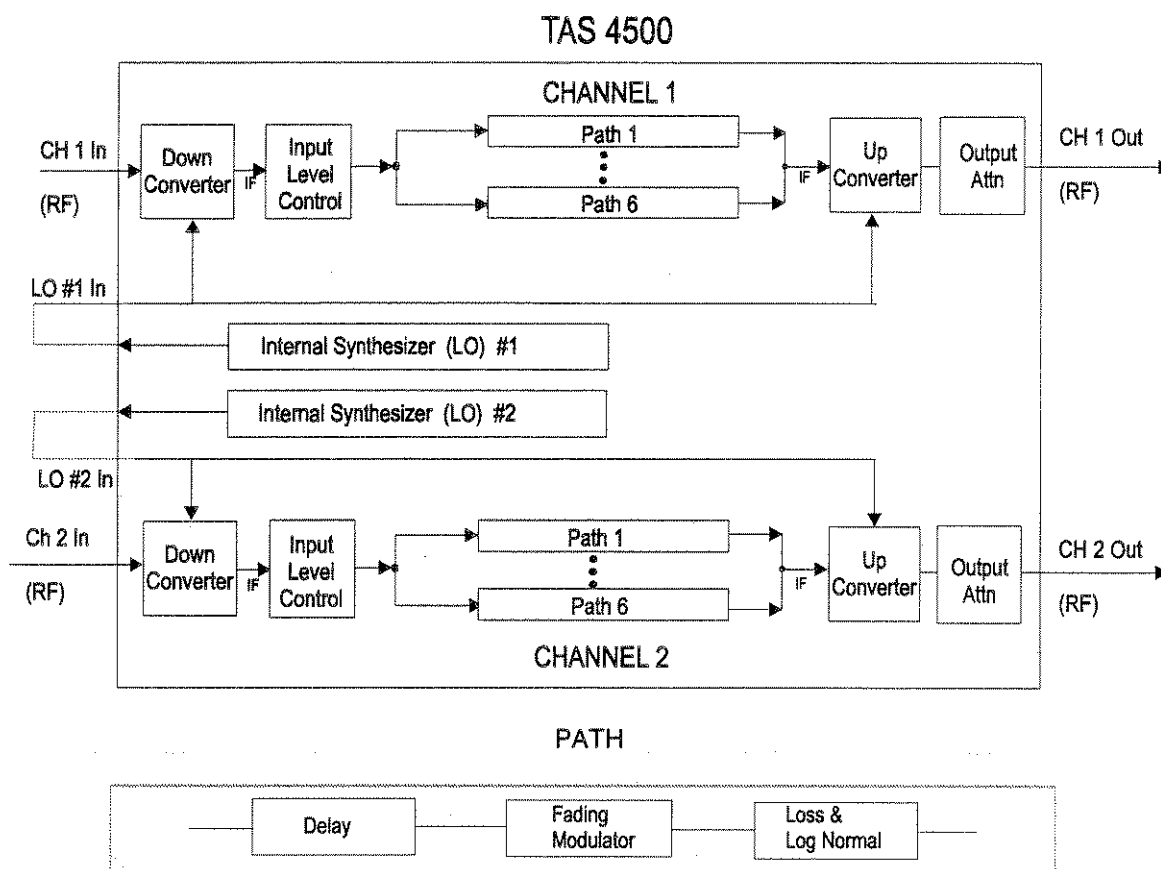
TAS 4500

CHANNEL 1

CH 1 In

(RF)

Down Converter

IF

Input Level Control

Path 1

Path 6

IF

Up Converter

Output Attn

CH 1 Out

(RF)

LO #1 In

Internal Synthesizer (LO) #1

Internal Synthesizer (LO) #2

LO #2 In

Ch 2 In

(RF)

Down Converter

IF

Input Level Control

Path 1

Path 6

IF

Up Converter

Output Attn

CH 2 Out

(RF)

CHANNEL 2

PATH

Delay

Fading Modulator

Loss & Log Normal